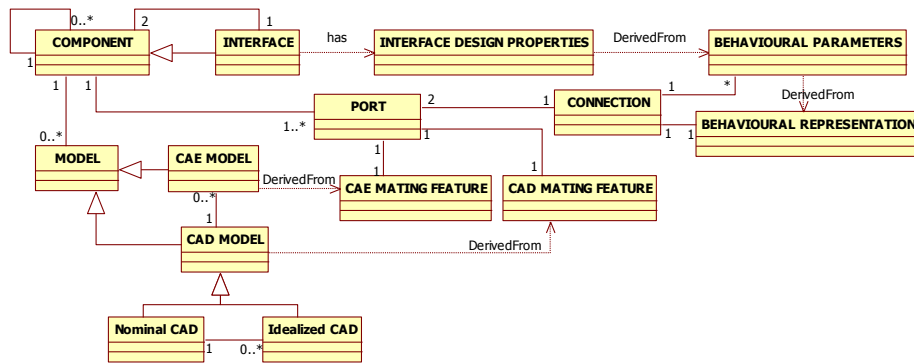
0..*
2
1
COMPONENT
INTERFACE
has
INTERFACE DESIGN PROPERTIES
DerivedFrom
BEHAVIOURAL PARAMETERS
1
1
1
*
DerivedFrom
PORT
2
1
CONNECTION
1..*
1
1
BEHAVIOURAL REPRESENTATION
0..*
MODEL
CAE MODEL
1
1
DerivedFrom
CAE MATING FEATURE
CAD MATING FEATURE
0..*
1
CAD MODEL
DerivedFrom
Nominal CAD
1
0..*
Idealized CAD